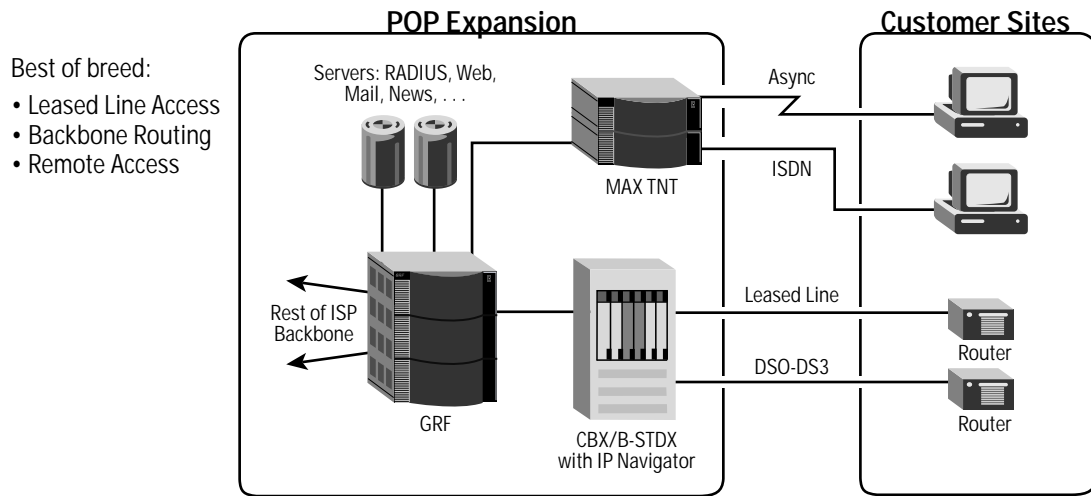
Best of breed:
• Leased Line Access
• Backbone Routing
• Remote Access

POP Expansion

Servers: RADIUS, Web, Mail, News, . . .

MAX TNT

Rest of ISP Backbone

GRF

CBX/B-STDX with IP Navigator

Customer Sites

Async

ISDN

Leased Line

Router

DSO-DS3

Router